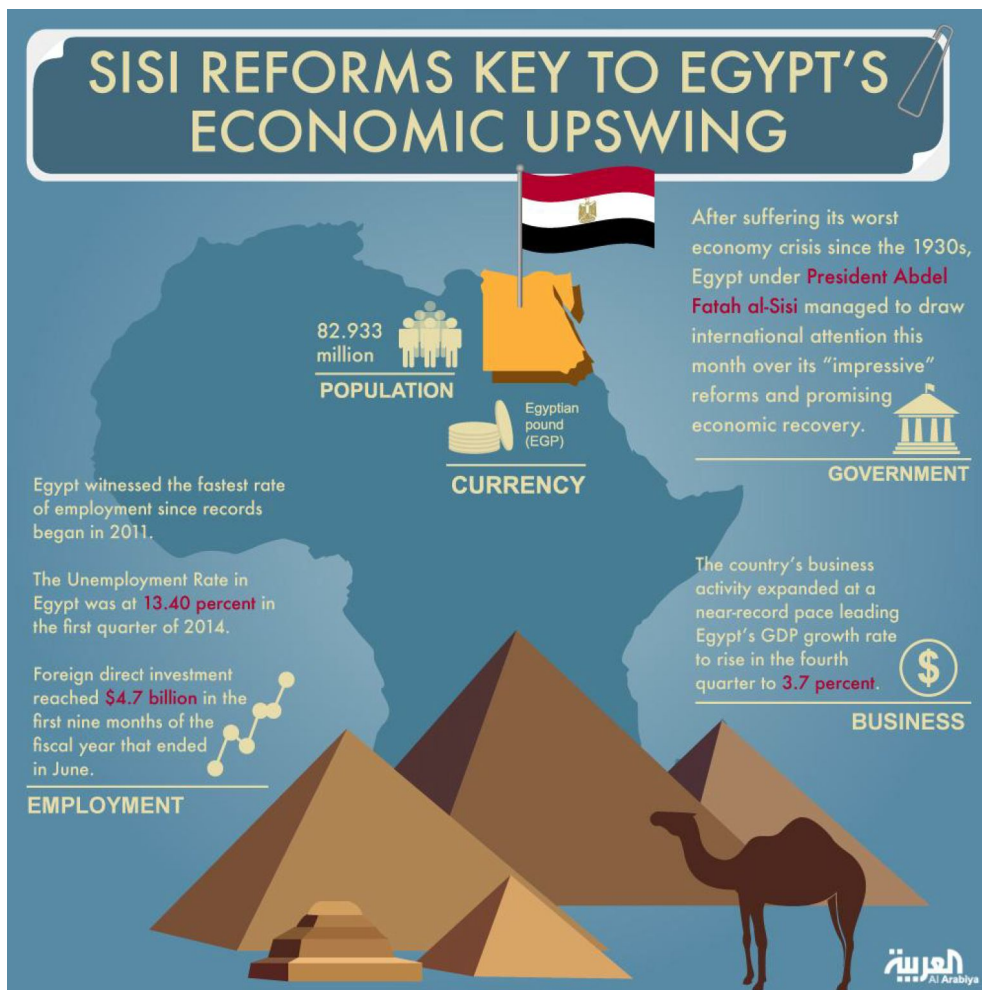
SISI REFORMS KEY TO EGYPT'S ECONOMIC UPSWING

82.933 million

POPULATION

Egyptian pound (EGP)

CURRENCY

After suffering its worst economy crisis since the 1930s, Egypt under President Abdel Fatah al-Sisi managed to draw international attention this month over its "impressive" reforms and promising economic recovery.

GOVERNMENT

Egypt witnessed the fastest rate of employment since records began in 2011.

The Unemployment Rate in Egypt was at 13.40 percent in the first quarter of 2014.

Foreign direct investment reached $4.7 billion in the first nine months of the fiscal year that ended in June.

EMPLOYMENT

The country's business activity expanded at a near-record pace leading Egypt's GDP growth rate to rise in the fourth quarter to 3.7 percent.

$

BUSINESS

العربية Al Arabiya